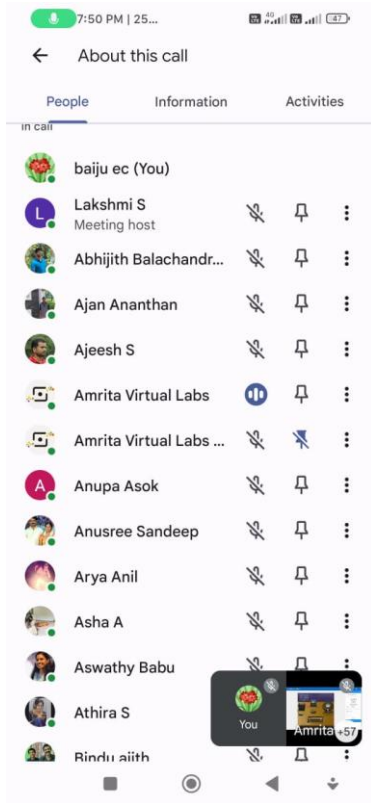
7:50 PM | 25...

47

About this call

People

Information

Activities

In call

baiju ec (You)

L

Lakshmi S

Meeting host

Abhijith Balachandr...

Ajan Ananthan

Ajeesh S

Amrita Virtual Labs

Amrita Virtual Labs ...

A

Anupa Asok

Anusree Sandeep

Arya Anil

Asha A

Aswathy Babu

Athira S

Bindu ajith

You

Amrita

+57